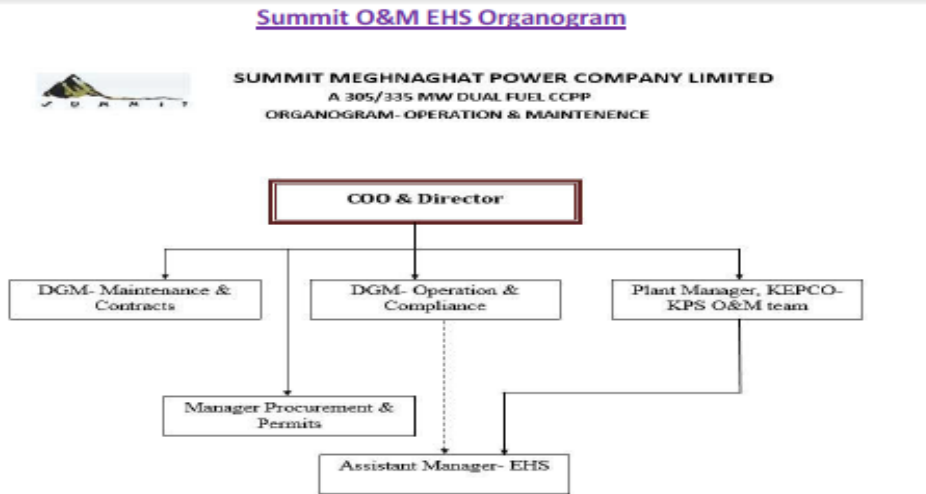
Summit O&M EHS Organogram

SUMMIT

SUMMIT MEGHNAGHAT POWER COMPANY LIMITED
A 305/335 MW DUAL FUEL CCPP
ORGANOGRAM- OPERATION & MAINTENENCE

COO & Director

DGM- Maintenance & Contracts

DGM- Operation & Compliance

Plant Manager, KEPCO-KPS O&M team

Manager Procurement & Permits

Assistant Manager- EHS